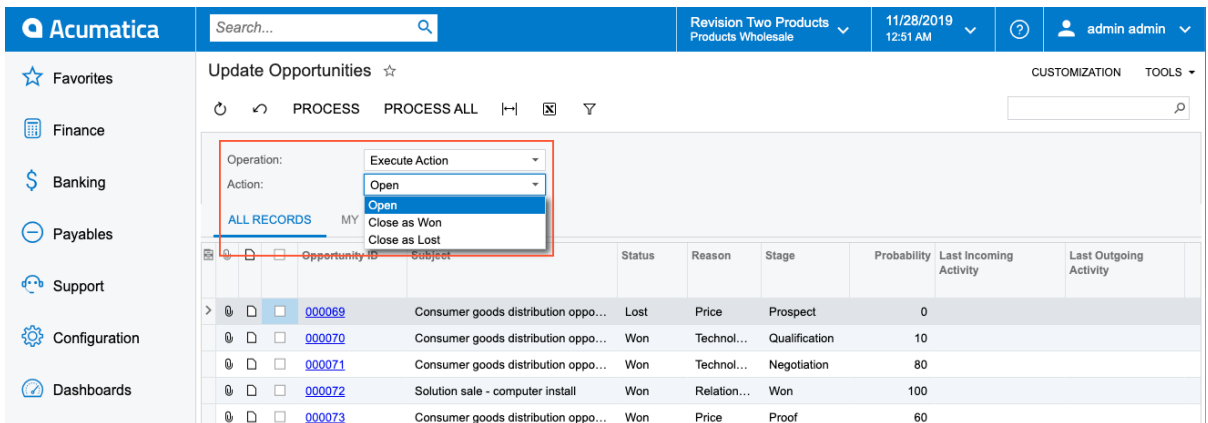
Acumatica

Search...

Revision Two Products
Products Wholesale

11/28/2019
12:51 AM

admin admin

Favorites

Finance

Banking

Payables

Support

Configuration

Dashboards

Update Opportunities ☆

CUSTOMIZATION TOOLS

PROCESS PROCESS ALL

Operation: Execute Action
Action: Open

Open
Close as Won
Close as Lost

ALL RECORDS MY

| | | | | Opportunity ID | Subject | Status | Reason | Stage | Probability | Last Incoming Activity | Last Outgoing Activity |
|---|---|---|---|---|---|---|---|---|---|---|---|
| > | | | | 000069 | Consumer goods distribution oppo... | Lost | Price | Prospect | 0 | | |
| | | | | 000070 | Consumer goods distribution oppo... | Won | Technol... | Qualification | 10 | | |
| | | | | 000071 | Consumer goods distribution oppo... | Won | Technol... | Negotiation | 80 | | |
| | | | | 000072 | Solution sale - computer install | Won | Relation... | Won | 100 | | |
| | | | | 000073 | Consumer goods distribution oppo... | Won | Price | Proof | 60 | | |